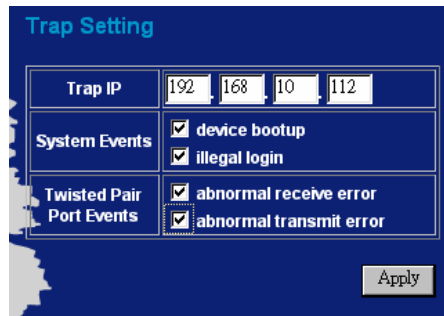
Trap Setting

| Trap IP | 192 . 168 . 10 . 112 |
|---|---|
| System Events | ☑ device bootup<br>☑ illegal login |
| Twisted Pair Port Events | ☑ abnormal receive error<br>☑ abnormal transmit error |

Apply